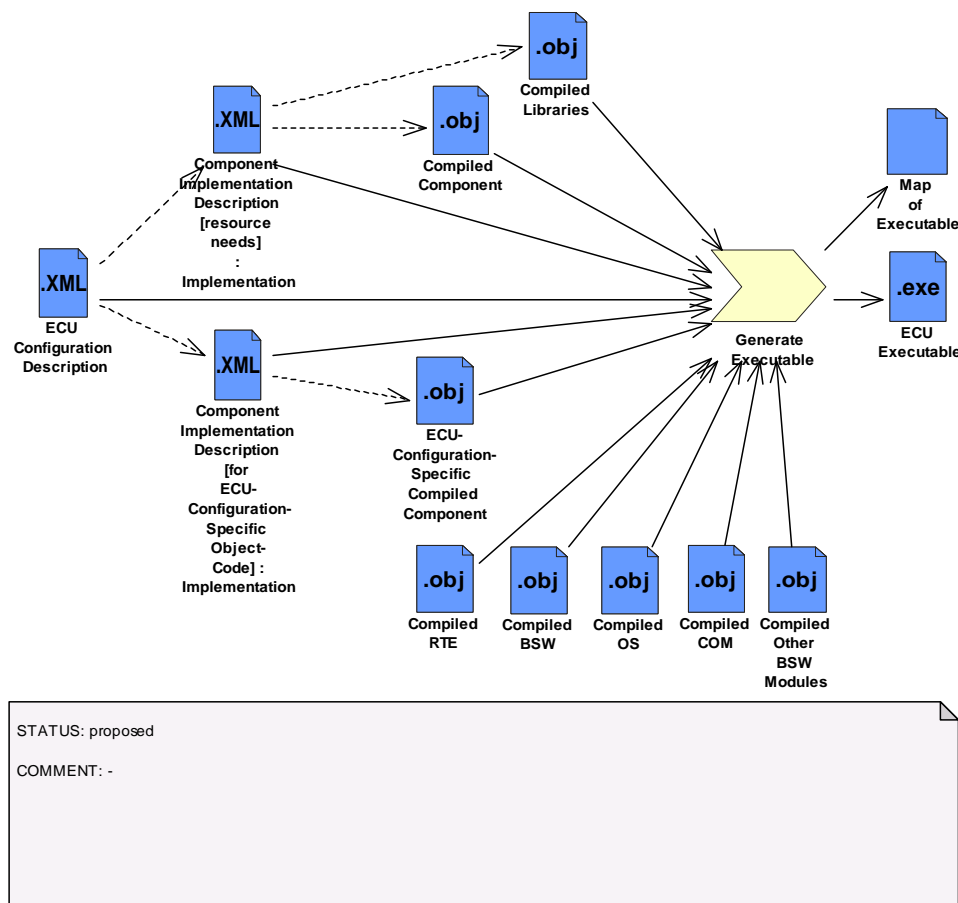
.obj
Compiled Libraries

.XML
Component Implementation Description [resource needs] : Implementation

.obj
Compiled Component

Map of Executable

.XML
ECU Configuration Description

Generate Executable

.exe
ECU Executable

.XML
Component Implementation Description [for ECU-Configuration-Specific Object-Code] : Implementation

.obj
ECU-Configuration-Specific Compiled Component

.obj
Compiled RTE

.obj
Compiled BSW

.obj
Compiled OS

.obj
Compiled COM

.obj
Compiled Other BSW Modules

STATUS: proposed

COMMENT: -